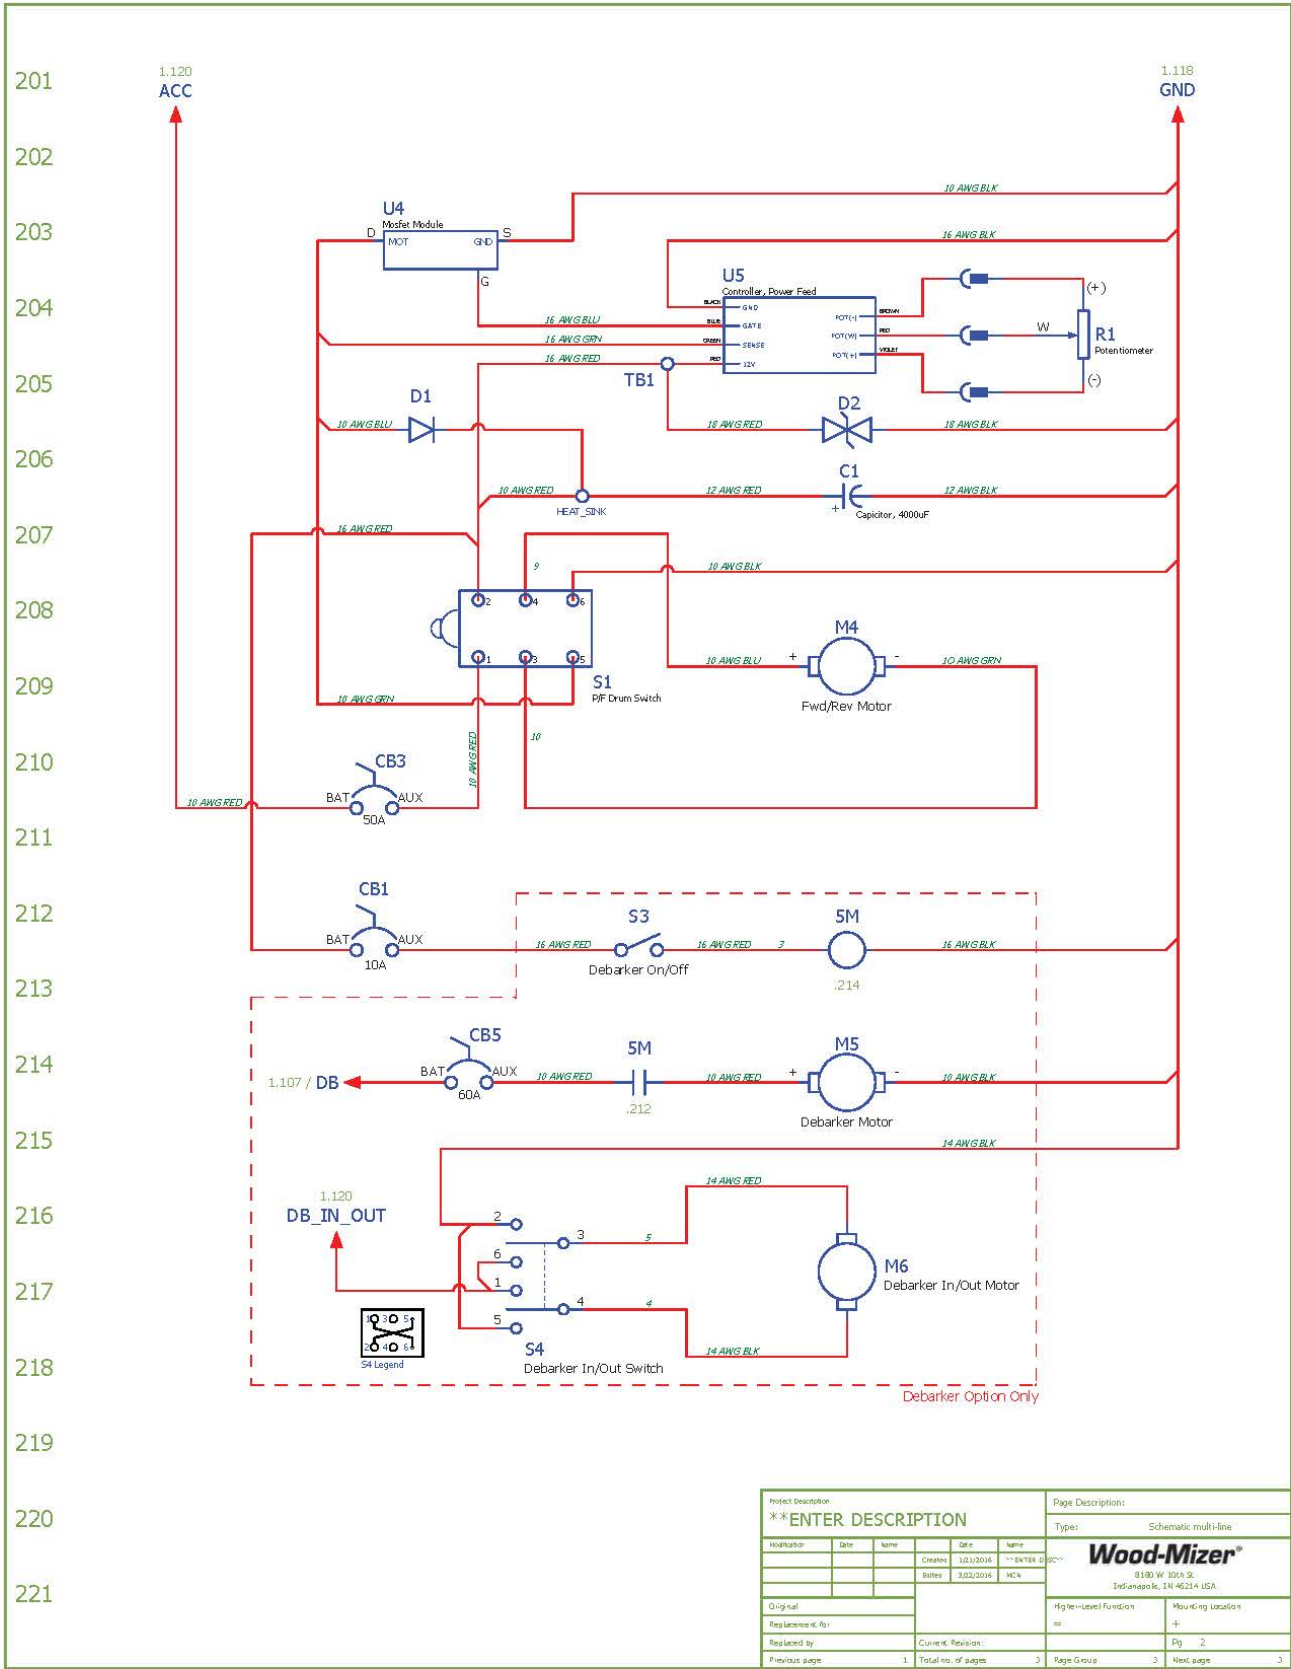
201
202
203
204
205
206
207
208
209
210
211
212
213
214
215
216
217
218
219
220
221

1.120
ACC

1.118
GND

10 AWG BLK

U4
Mosfet Module
D
MOT
GND
S
G

16 AWG BLK

U5
Controller, Power Feed
BLACK
GND
BLUE
GATE
GREEN
SENSE
RED
12V
BROWN
POT(-)
RED
POT(W)
VIOLET
POT(+)

(+)
W
R1
Potentiometer
(-)

16 AWG BLU
16 AWG GRN
16 AWG RED
TB1

D1
10 AWG BLU
D2
18 AWG RED
18 AWG BLK

C1
10 AWG RED
HEAT_SINK
12 AWG RED
12 AWG BLK
+
Capicitor, 4000uF

16 AWG RED
9
10 AWG BLK
2
4
6
1
3
5
M4
10 AWG BLU
+
-
10 AWG GRN
S1
P/F Drum Switch
Fwd/Rev Motor
10 AWG GRN

10 AWG RED
10
CB3
BAT
AUX
50A
10 AWG RED

CB1
BAT
AUX
10A
S3
5M
16 AWG RED
16 AWG RED
3
16 AWG BLK
Debarker On/Off
.214

CB5
5M
M5
1.107 / DB
BAT
AUX
60A
10 AWG RED
10 AWG RED
+
-
10 AWG BLK
.212
Debarker Motor

14 AWG BLK
14 AWG RED
1.120
DB_IN_OUT
2
3
5
6
1
M6
Debarker In/Out Motor
4
4
5
S4
Debarker In/Out Switch
14 AWG BLK
1 3 5
2 4 6
S4 Legend
Debarker Option Only

Project Description
**ENTER DESCRIPTION
Page Description:
Type:
Schematic multi-line
Modification
Date
Name
Date
Name
Created
3/21/2016
**ENTER DESC**
Edited
3/22/2016
MCW
Wood-Mizer®
8180 W 10th St.
Indianapolis, IN 46214 USA
Original
Replacement for
Replaced by
Higher-Level Function
=
Mounting Location
+
Current Revision
Pg
2
Previous page
1
Total no. of pages
3
Page Group
3
Next page
3